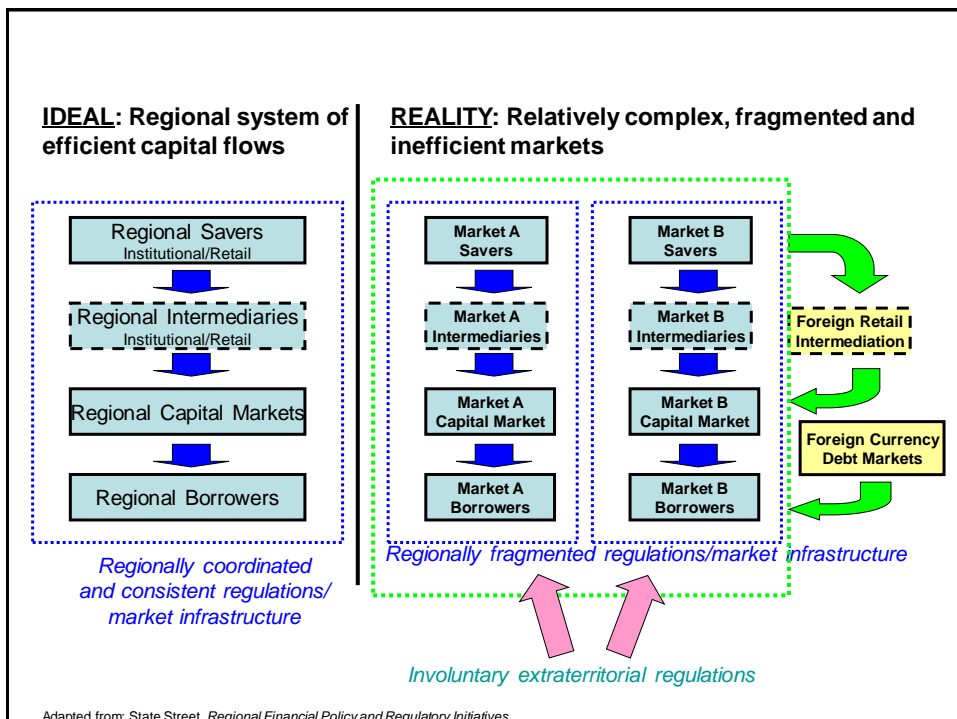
IDEAL: Regional system of efficient capital flows

REALITY: Relatively complex, fragmented and inefficient markets

Regional Savers
Institutional/Retail

Regional Intermediaries
Institutional/Retail

Regional Capital Markets

Regional Borrowers

Regionally coordinated and consistent regulations/ market infrastructure

Market A Savers

Market A Intermediaries

Market A Capital Market

Market A Borrowers

Market B Savers

Market B Intermediaries

Market B Capital Market

Market B Borrowers

Foreign Retail Intermediation

Foreign Currency Debt Markets

Regionally fragmented regulations/market infrastructure

Involuntary extraterritorial regulations

Adapted from: State Street, Regional Financial Policy and Regulatory Initiatives